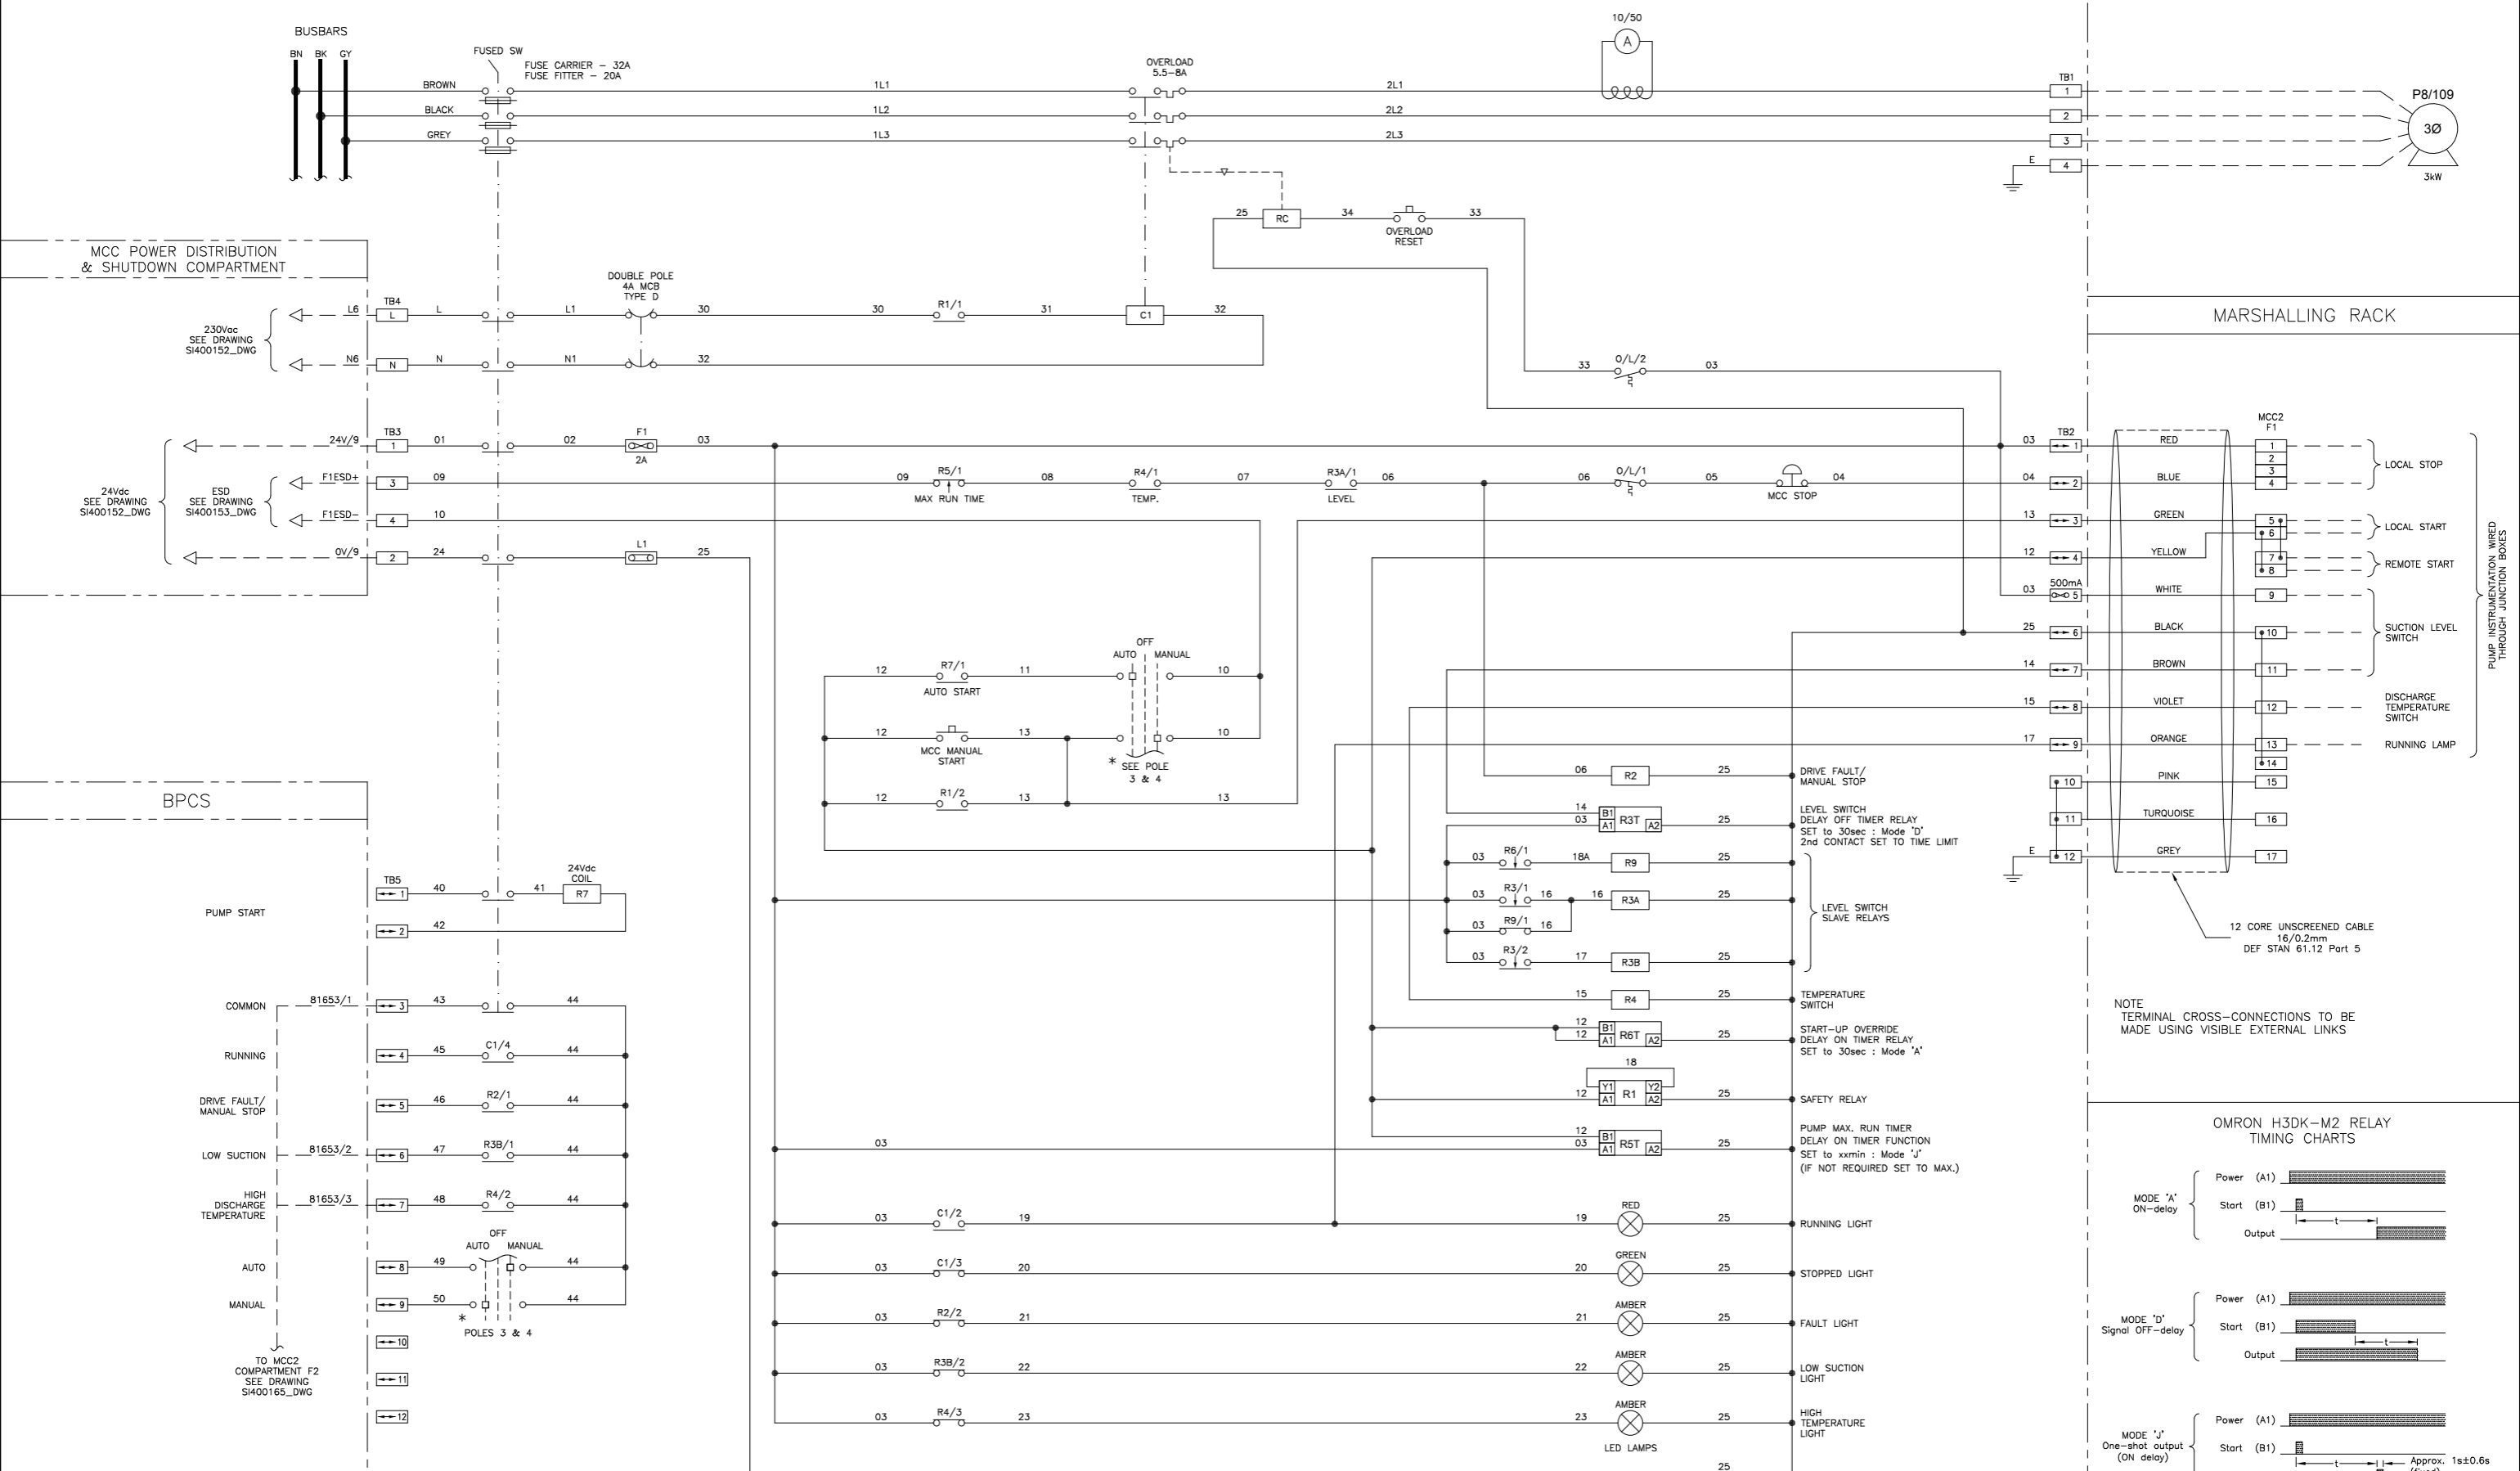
BUSBARS
BN BK GY
FUSED SW
FUSE CARRIER – 32A
FUSE FITTER – 20A
BROWN
BLACK
GREY
1L1
1L2
1L3
OVERLOAD
5.5–8A
2L1
2L2
2L3
10/50
A
TB1
1
2
3
E
4
P8/109
3Ø
3kW
25
RC
34
33
OVERLOAD
RESET

MCC POWER DISTRIBUTION
& SHUTDOWN COMPARTMENT

230Vac
SEE DRAWING
SI400152_DWG
L6
TB4
L
L
L1
DOUBLE POLE
4A MCB
TYPE D
30
30
R1/1
31
C1
32
N6
N
N
N1
32

MARSHALLING RACK

33
O/L/2
03

24Vdc
SEE DRAWING
SI400152_DWG
24V/9
TB3
1
01
02
F1
2A
03
ESD
SEE DRAWING
SI400153_DWG
F1ESD+
3
09
09
R5/1
MAX RUN TIME
08
R4/1
TEMP.
07
R3A/1
LEVEL
06
06
O/L/1
05
MCC STOP
04
F1ESD–
4
10
0V/9
2
24
L1
25

03
TB2
1
04
2
13
3
12
4
03
500mA
5
25
6
14
7
15
8
17
9
10
11
E
12

RED
BLUE
GREEN
YELLOW
WHITE
BLACK
BROWN
VIOLET
ORANGE
PINK
TURQUOISE
GREY

MCC2
F1
1
2
3
4
5
6
7
8
9
10
11
12
13
14
15
16
17
LOCAL STOP
LOCAL START
REMOTE START
SUCTION LEVEL SWITCH
DISCHARGE TEMPERATURE SWITCH
RUNNING LAMP
PUMP INSTRUMENTATION WIRED THROUGH JUNCTION BOXES

OFF
AUTO MANUAL
12
R7/1
AUTO START
11
10
12
MCC MANUAL START
13
10
* SEE POLE 3 & 4
12
R1/2
13
13

BPCS

06
R2
25
DRIVE FAULT/ MANUAL STOP
14
03
B1
A1
R3T
A2
25
LEVEL SWITCH
DELAY OFF TIMER RELAY
SET to 30sec : Mode 'D'
2nd CONTACT SET TO TIME LIMIT
03
R6/1
18A
R9
25
03
R3/1
16
16
R3A
25
LEVEL SWITCH SLAVE RELAYS
03
R9/1
16
03
R3/2
17
R3B
25
15
R4
25
TEMPERATURE SWITCH
12
12
B1
A1
R6T
A2
25
START-UP OVERRIDE
DELAY ON TIMER RELAY
SET to 30sec : Mode 'A'
18
Y1
A1
R1
Y2
A2
12
25
SAFETY RELAY
12
03
B1
A1
R5T
A2
25
PUMP MAX. RUN TIMER
DELAY ON TIMER FUNCTION
SET to xxmin : Mode 'J'
(IF NOT REQUIRED SET TO MAX.)

12 CORE UNSCREENED CABLE
16/0.2mm
DEF STAN 61.12 Part 5

NOTE
TERMINAL CROSS-CONNECTIONS TO BE MADE USING VISIBLE EXTERNAL LINKS

TB5
PUMP START
1
40
41
24Vdc COIL
R7
2
42
COMMON
81653/1
3
43
44
RUNNING
4
45
C1/4
44
DRIVE FAULT/ MANUAL STOP
5
46
R2/1
44
LOW SUCTION
81653/2
6
47
R3B/1
44
HIGH DISCHARGE TEMPERATURE
81653/3
7
48
R4/2
44
OFF
AUTO MANUAL
AUTO
8
49
44
MANUAL
9
50
44
* POLES 3 & 4
10
11
12
TO MCC2
COMPARTMENT F2
SEE DRAWING
SI400165_DWG

03
03
C1/2
19
19
RED
25
RUNNING LIGHT
03
C1/3
20
20
GREEN
25
STOPPED LIGHT
03
R2/2
21
21
AMBER
25
FAULT LIGHT
03
R3B/2
22
22
AMBER
25
LOW SUCTION LIGHT
03
R4/3
23
23
AMBER
25
HIGH TEMPERATURE LIGHT
LED LAMPS
25

OMRON H3DK–M2 RELAY
TIMING CHARTS
MODE 'A'
ON–delay
Power (A1)
Start (B1)
t
Output
MODE 'D'
Signal OFF–delay
Power (A1)
Start (B1)
t
Output
MODE 'J'
One–shot output
(ON delay)
Power (A1)
Start (B1)
t
Approx. 1s±0.6s
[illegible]